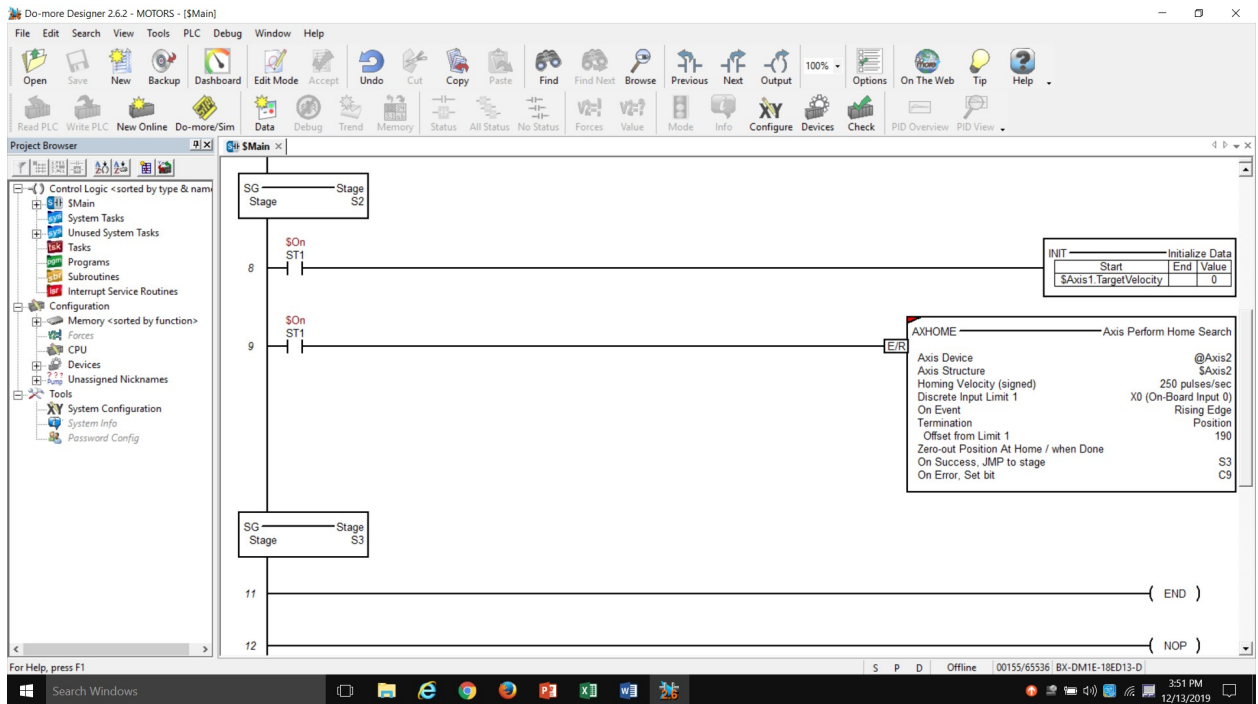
Do-more Designer 2.6.2 - MOTORS - [$Main]

File Edit Search View Tools PLC Debug Window Help

Open Save New Backup Dashboard Edit Mode Accept Undo Cut Copy Paste Find Find Next Browse Previous Next Output 100% Options On The Web Tip Help

Read PLC Write PLC New Online Do-more/Sim Data Debug Trend Memory Status All Status No Status Forces Value Mode Info Configure Devices Check PID Overview PID View

Project Browser

Control Logic <sorted by type & nam
$Main
System Tasks
Unused System Tasks
Tasks
Programs
Subroutines
Interrupt Service Routines
Configuration
Memory <sorted by function>
Forces
CPU
Devices
Unassigned Nicknames
Tools
System Configuration
System Info
Password Config

$Main

SG Stage
Stage S2

8
$On
ST1

INIT Initialize Data
| Start | End | Value |
|---|---|---|
| $Axis1.TargetVelocity | | 0 |

9
$On
ST1
E/R

AXHOME Axis Perform Home Search
Axis Device @Axis2
Axis Structure $Axis2
Homing Velocity (signed) 250 pulses/sec
Discrete Input Limit 1 X0 (On-Board Input 0)
On Event Rising Edge
Termination Position
Offset from Limit 1 190
Zero-out Position At Home / when Done
On Success, JMP to stage S3
On Error, Set bit C9

SG Stage
Stage S3

11
( END )

12
( NOP )

For Help, press F1
S P D Offline 00155/65536 BX-DM1E-18ED13-D

Search Windows
3:51 PM
12/13/2019